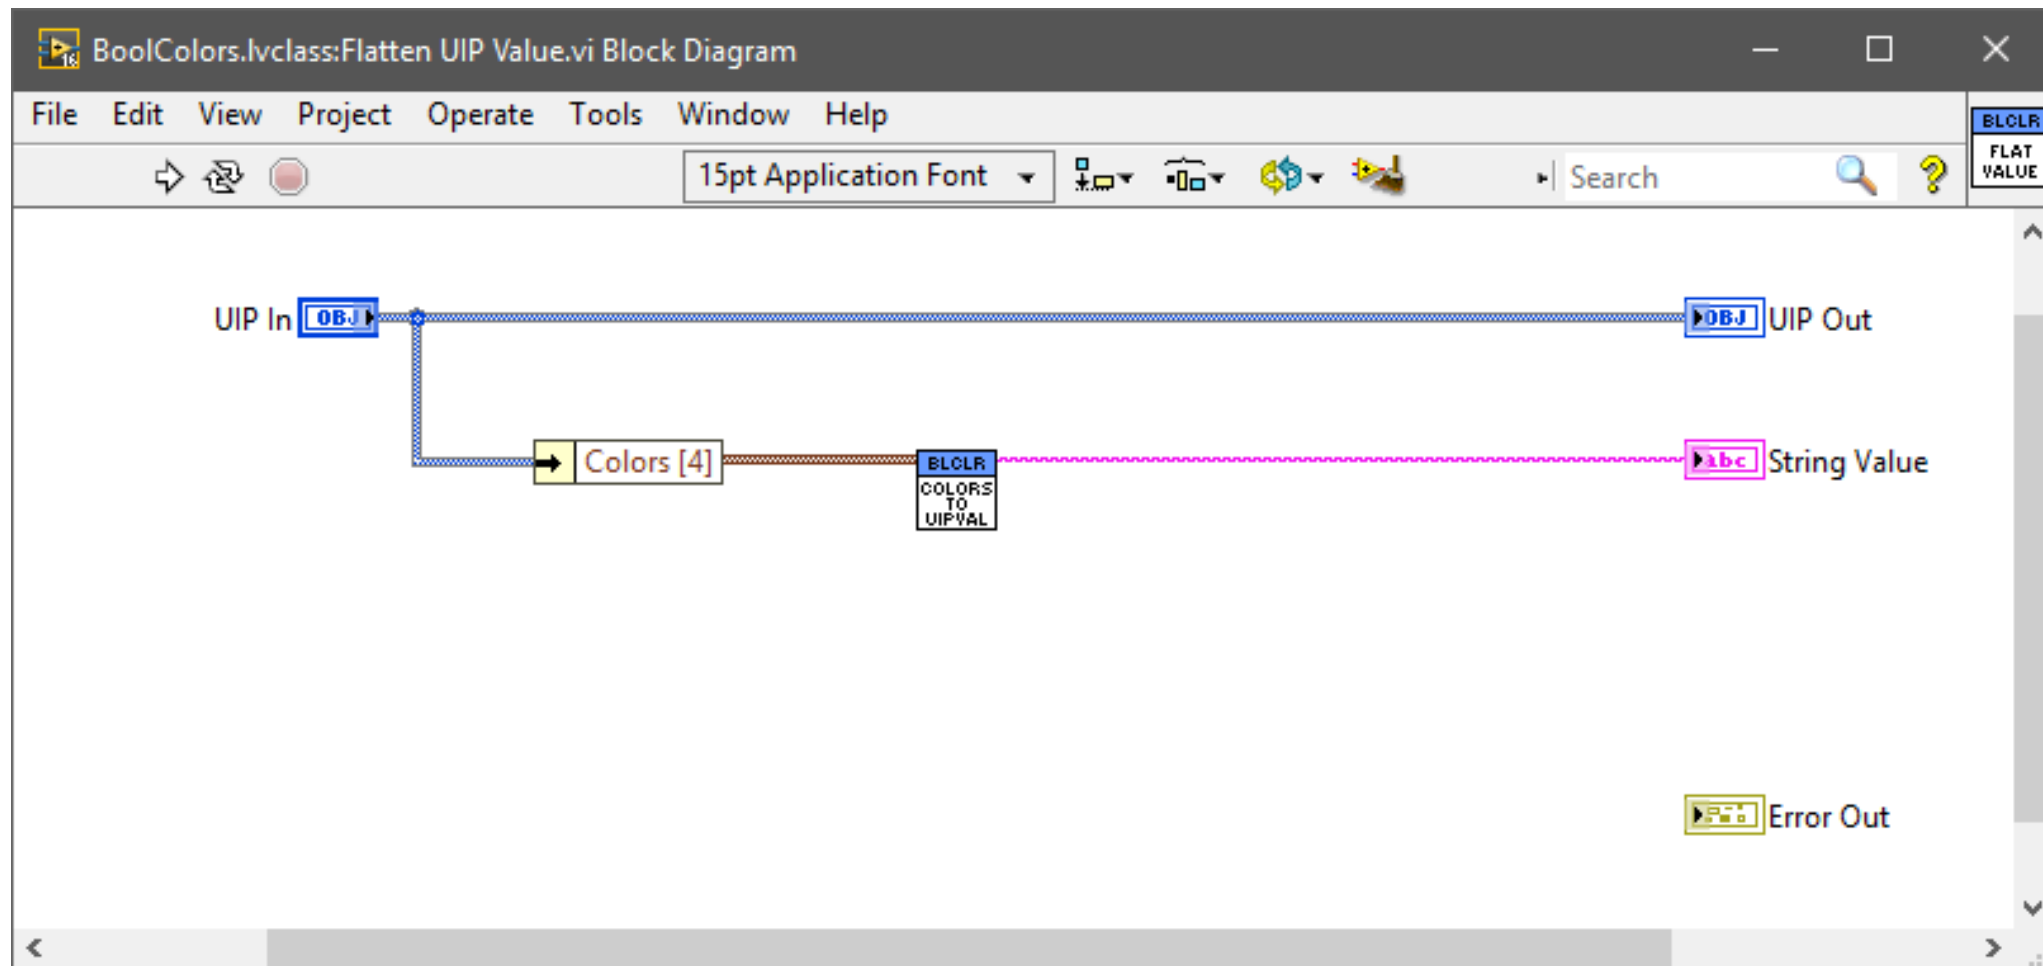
BoolColors.lvclass:Flatten UIP Value.vi Block Diagram

File Edit View Project Operate Tools Window Help

BLCLR
FLAT VALUE

15pt Application Font

Search

UIP In OBJ

OBJ UIP Out

Colors [4]

BLCLR
COLORS TO UIPVAL

abc String Value

Error Out